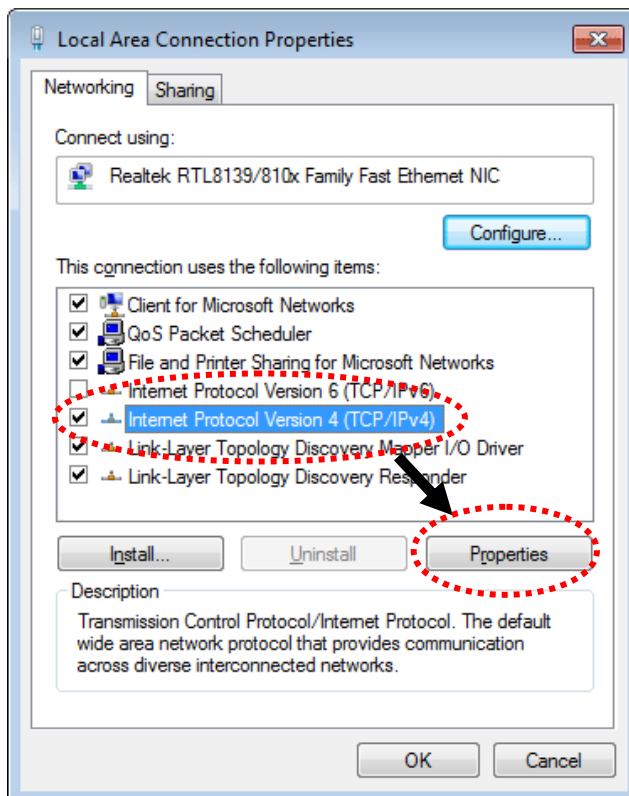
Local Area Connection Properties

Networking | Sharing

Connect using:

Realtek RTL8139/810x Family Fast Ethernet NIC

Configure...

This connection uses the following items:

Client for Microsoft Networks
QoS Packet Scheduler
File and Printer Sharing for Microsoft Networks
Internet Protocol Version 6 (TCP/IPv6)
Internet Protocol Version 4 (TCP/IPv4)
Link-Layer Topology Discovery Mapper I/O Driver
Link-Layer Topology Discovery Responder

Install... | Uninstall | Properties

Description

Transmission Control Protocol/Internet Protocol. The default wide area network protocol that provides communication across diverse interconnected networks.

OK | Cancel